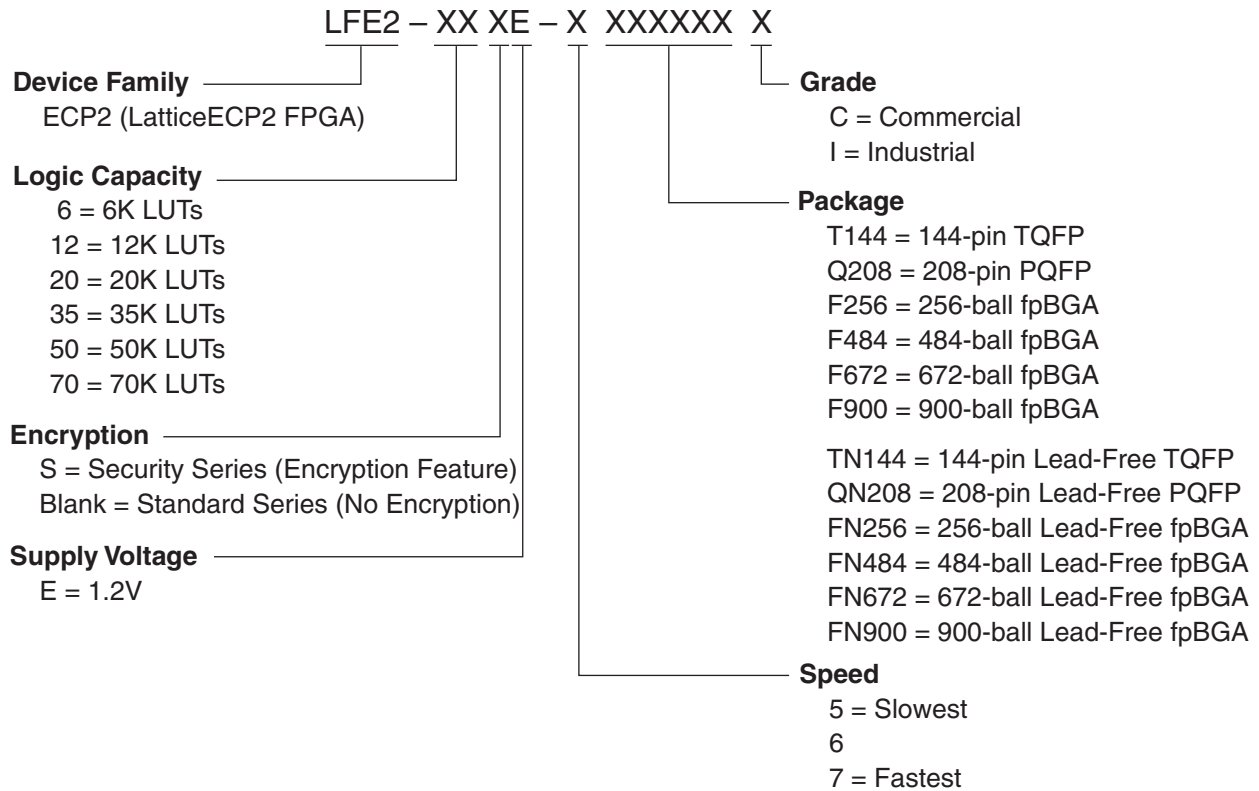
LFE2 – XX XE – X XXXXXX X

**Device Family**
ECP2 (LatticeECP2 FPGA)

**Logic Capacity**
6 = 6K LUTs
12 = 12K LUTs
20 = 20K LUTs
35 = 35K LUTs
50 = 50K LUTs
70 = 70K LUTs

**Encryption**
S = Security Series (Encryption Feature)
Blank = Standard Series (No Encryption)

**Supply Voltage**
E = 1.2V

**Grade**
C = Commercial
I = Industrial

**Package**
T144 = 144-pin TQFP
Q208 = 208-pin PQFP
F256 = 256-ball fpBGA
F484 = 484-ball fpBGA
F672 = 672-ball fpBGA
F900 = 900-ball fpBGA

TN144 = 144-pin Lead-Free TQFP
QN208 = 208-pin Lead-Free PQFP
FN256 = 256-ball Lead-Free fpBGA
FN484 = 484-ball Lead-Free fpBGA
FN672 = 672-ball Lead-Free fpBGA
FN900 = 900-ball Lead-Free fpBGA

**Speed**
5 = Slowest
6
7 = Fastest